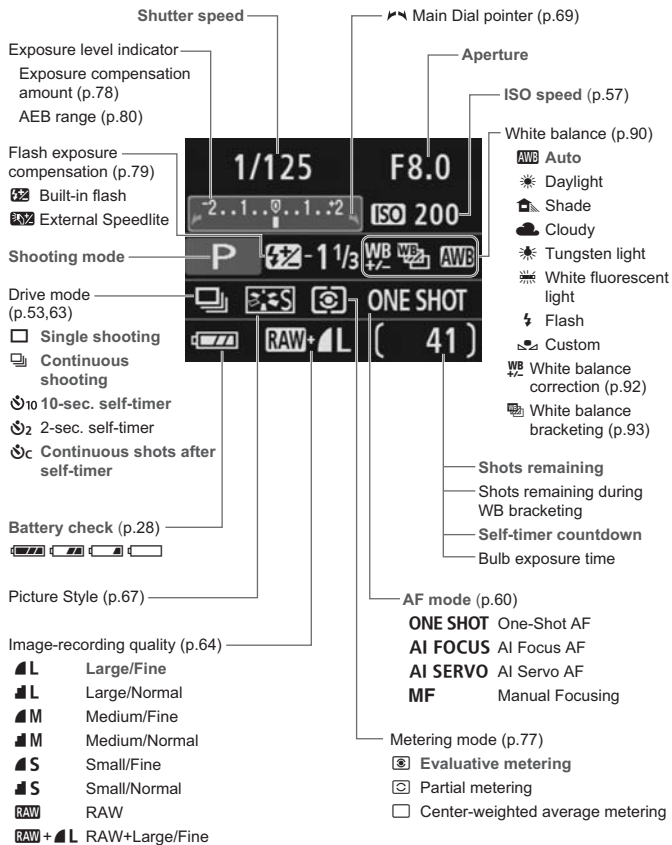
Shutter speed

Main Dial pointer (p.69)

Exposure level indicator
Exposure compensation amount (p.78)
AEB range (p.80)

Aperture

ISO speed (p.57)

White balance (p.90)
AWB Auto
Daylight
Shade
Cloudy
Tungsten light
White fluorescent light
Flash
Custom
WB +/– White balance correction (p.92)
White balance bracketing (p.93)

Flash exposure compensation (p.79)
Built-in flash
External Speedlite

1/125 F8.0
-2..1..0..1..+2 ISO 200
P -1 1/3 WB +/– AWB
ONE SHOT
RAW+ L ( 41 )

Shooting mode

Drive mode (p.53,63)
Single shooting
Continuous shooting
10 10-sec. self-timer
2 2-sec. self-timer
C Continuous shots after self-timer

Battery check (p.28)

Shots remaining
Shots remaining during WB bracketing
Self-timer countdown
Bulb exposure time

Picture Style (p.67)

AF mode (p.60)
ONE SHOT One-Shot AF
AI FOCUS AI Focus AF
AI SERVO AI Servo AF
MF Manual Focusing

Image-recording quality (p.64)
L Large/Fine
L Large/Normal
M Medium/Fine
M Medium/Normal
S Small/Fine
S Small/Normal
RAW RAW
RAW + L RAW+Large/Fine

Metering mode (p.77)
Evaluative metering
Partial metering
Center-weighted average metering